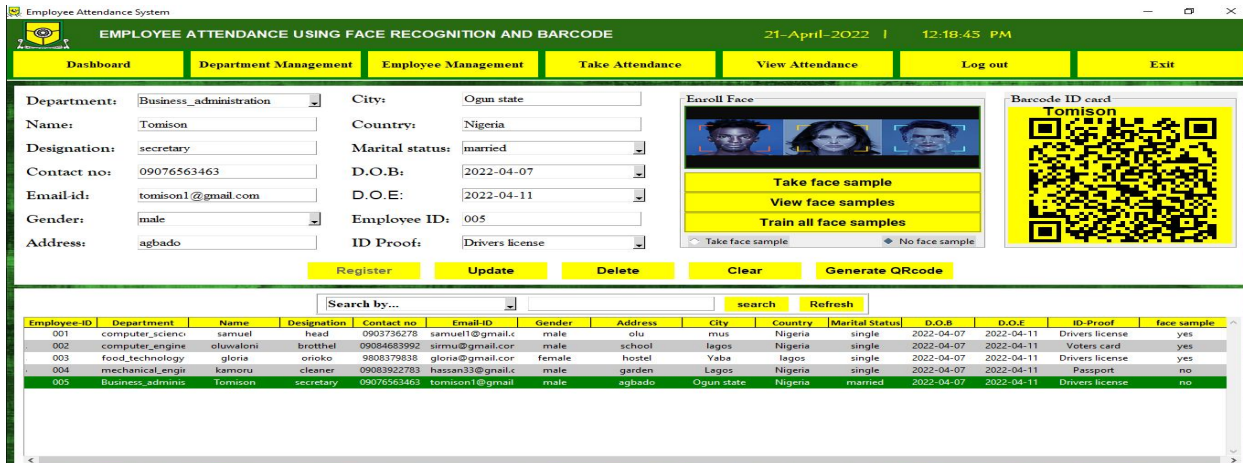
Employee Attendance System

EMPLOYEE ATTENDANCE USING FACE RECOGNITION AND BARCODE 21-April-2022 | 12:18:45 PM

Dashboard | Department Management | Employee Management | Take Attendance | View Attendance | Log out | Exit

Department: Business_administration
Name: Tomison
Designation: secretary
Contact no: 09076563463
Email-id: tomison1@gmail.com
Gender: male
Address: agbado

City: Ogun state
Country: Nigeria
Marital status: married
D.O.B: 2022-04-07
D.O.E: 2022-04-11
Employee ID: 005
ID Proof: Drivers license

Enroll Face
Take face sample
View face samples
Train all face samples
Take face sample
No face sample

Barcode ID card
Tomison

Register Update Delete Clear Generate QRcode

Search by... search Refresh

| Employee-ID | Department | Name | Designation | Contact no | Email-ID | Gender | Address | City | Country | Marital Status | D.O.B | D.O.E | ID-Proof | face sample |
|---|---|---|---|---|---|---|---|---|---|---|---|---|---|---|
| 001 | computer_scienc | samuel | head | 0903736278 | samuel1@gmail.c | male | olu | mus | Nigeria | single | 2022-04-07 | 2022-04-11 | Drivers license | yes |
| 002 | computer_engine | oluwaloni | brotthel | 09084683992 | sirmu@gmail.cor | male | school | lagos | Nigeria | single | 2022-04-07 | 2022-04-11 | Voters card | yes |
| 003 | food_technology | gloria | orioko | 9808379838 | gloria@gmail.cor | female | hostel | Yaba | lagos | single | 2022-04-07 | 2022-04-11 | Drivers license | yes |
| 004 | mechanical_engir | kamoru | cleaner | 09083922783 | hassan33@gmail.c | male | garden | Lagos | Nigeria | single | 2022-04-07 | 2022-04-11 | Passport | no |
| 005 | Business_adminis | Tomison | secretary | 09076563463 | tomison1@gmail | male | agbado | Ogun state | Nigeria | married | 2022-04-07 | 2022-04-11 | Drivers license | no |